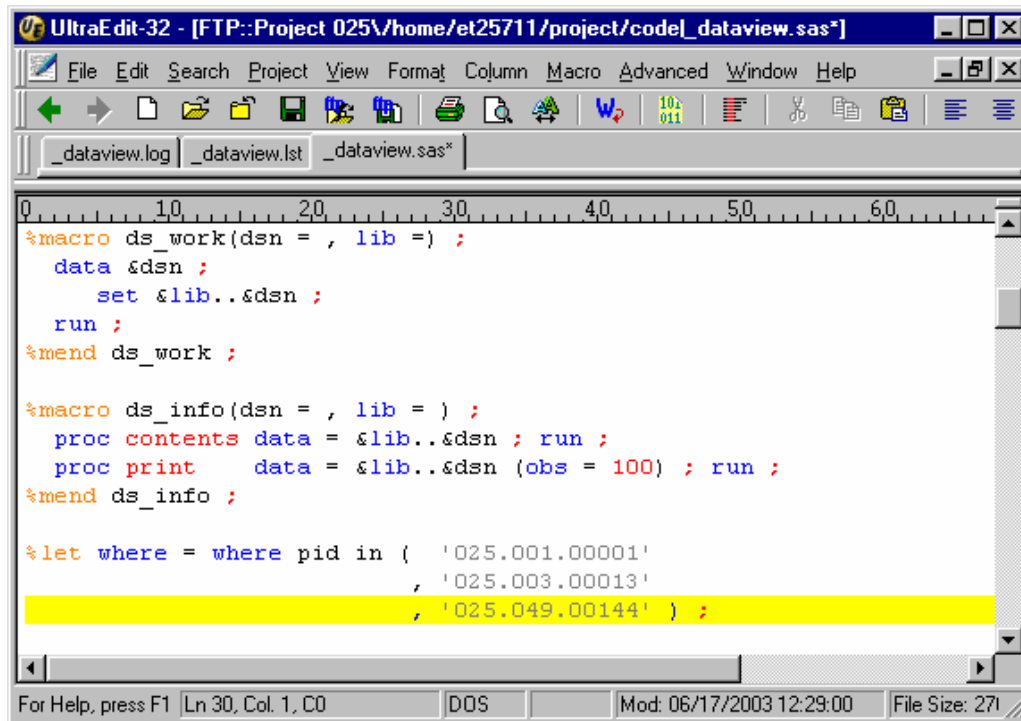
UltraEdit-32 - [FTP::Project 025\/home/et25711/project/code|_dataview.sas*]

File Edit Search Project View Format Column Macro Advanced Window Help

_dataview.log | _dataview.lst | _dataview.sas*

0 10 20 30 40 50 60

%macro ds_work(dsn = , lib =) ;
  data &dsn ;
    set &lib..&dsn ;
  run ;
%mend ds_work ;

%macro ds_info(dsn = , lib = ) ;
  proc contents data = &lib..&dsn ; run ;
  proc print    data = &lib..&dsn (obs = 100) ; run ;
%mend ds_info ;

%let where = where pid in (  '025.001.00001'
                          , '025.003.00013'
                          , '025.049.00144' ) ;

For Help, press F1 | Ln 30, Col. 1, C0 | DOS | Mod: 06/17/2003 12:29:00 | File Size: 27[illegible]